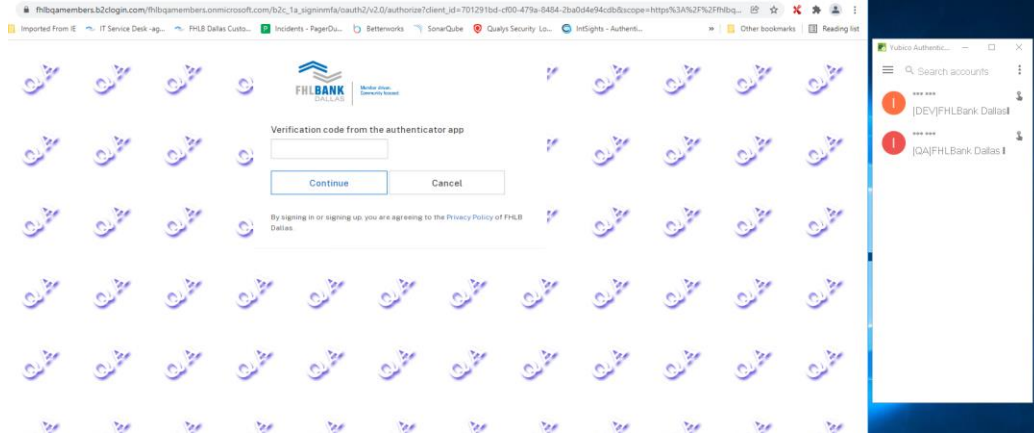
fhlbqamembers.b2clogin.com/fhlbqamembers.onmicrosoft.com/b2c_1a_signinmfa/oauth2/v2.0/authorize?client_id=701291bd-cf00-479a-8484-2ba0d4e94cdb&scope=https%3A%2F%2Ffhlbq...

Imported From IE | IT Service Desk -ag... | FHLB Dallas Custo... | Incidents - PagerDu... | Betterworks | SonarQube | Qualys Security Lo... | IntSights - Authenti... | » | Other bookmarks | Reading list

FHLBANK DALLAS

Member driven. Community focused.

Verification code from the authenticator app

Continue

Cancel

By signing in or signing up, you are agreeing to the Privacy Policy of FHLB Dallas.

Yubico Authentic...

Search accounts

*** ***
[DEV]FHLBank Dallas

*** ***
[QA]FHLBank Dallas